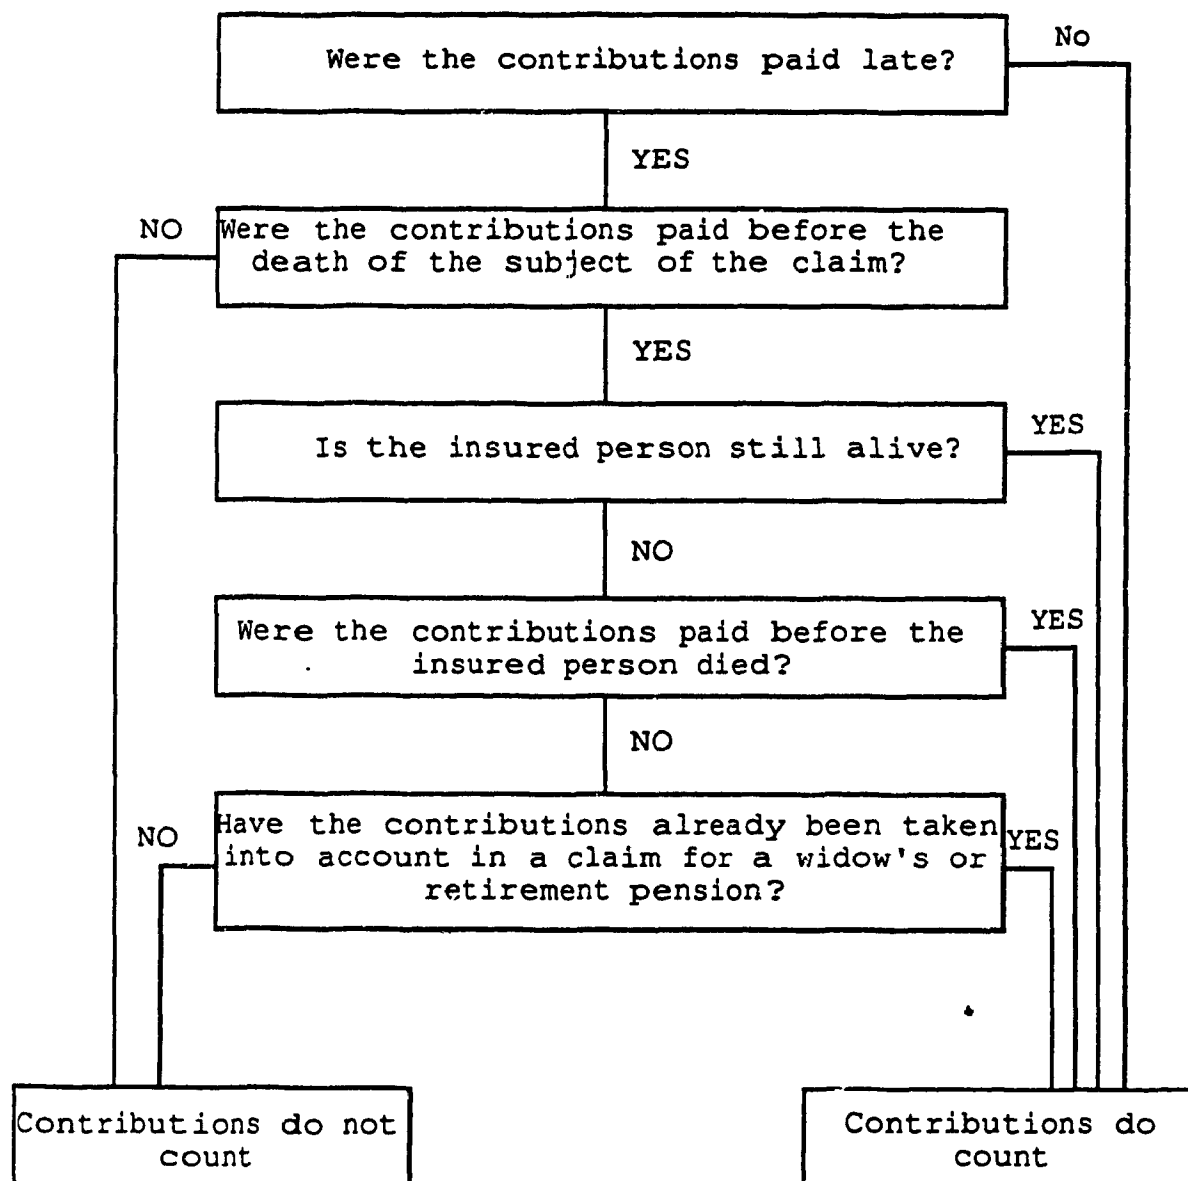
Were the contributions paid late?

No

YES

NO

Were the contributions paid before the death of the subject of the claim?

YES

Is the insured person still alive?

YES

NO

Were the contributions paid before the insured person died?

YES

NO

NO

Have the contributions already been taken into account in a claim for a widow's or retirement pension?

YES

Contributions do not count

Contributions do count